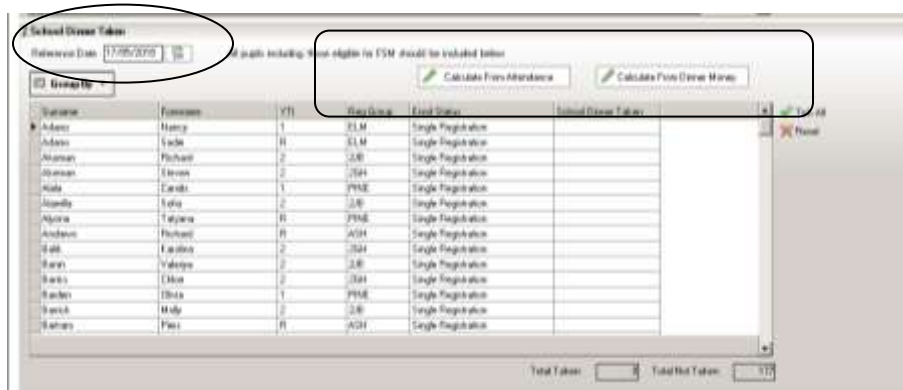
School Dinner Taken

Reference Date 17/05/2018

All pupils including those eligible for FSM should be included below

Calculate From Attendance

Calculate From Dinner Money

Group By

| Surname | Forename | YTI | Reg Group | Enrol Status | School Dinner Taken |
|---|---|---|---|---|---|
| Adams | Nancy | 1 | ELM | Single Registration | |
| Adams | Sadie | R | ELM | Single Registration | |
| Aksman | Richard | 2 | 2JB | Single Registration | |
| Aksman | Steven | 2 | 2SH | Single Registration | |
| Alalia | Carolin | 1 | PINE | Single Registration | |
| Alarella | Sofia | 2 | 2JB | Single Registration | |
| Alyona | Tatyana | R | PINE | Single Registration | |
| Andrews | Richard | R | ASH | Single Registration | |
| Balik | Karolina | 2 | 2SH | Single Registration | |
| Bann | Valeriya | 2 | 2JB | Single Registration | |
| Banks | Chloe | 2 | 2SH | Single Registration | |
| Barden | Olivia | 1 | PINE | Single Registration | |
| Barrick | Molly | 2 | 2JB | Single Registration | |
| Barham | Piers | R | ASH | Single Registration | |

Tick All

Reset

Total Taken 0 Total Not Taken 117